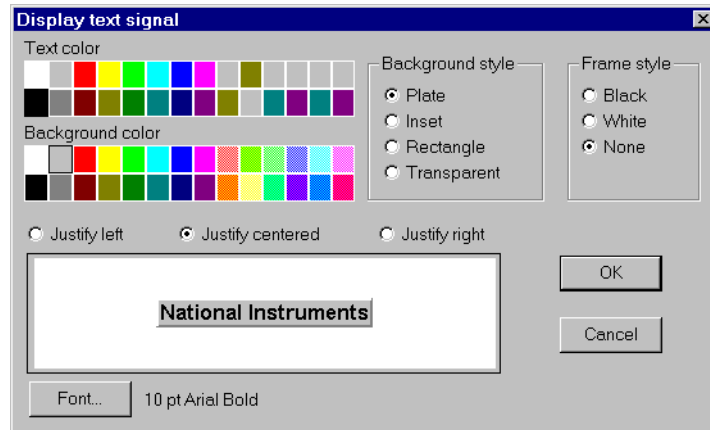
Display text signal

Text color

Background color

Background style
Plate
Inset
Rectangle
Transparent

Frame style
Black
White
None

Justify left
Justify centered
Justify right

National Instruments

OK

Cancel

Font...
10 pt Arial Bold